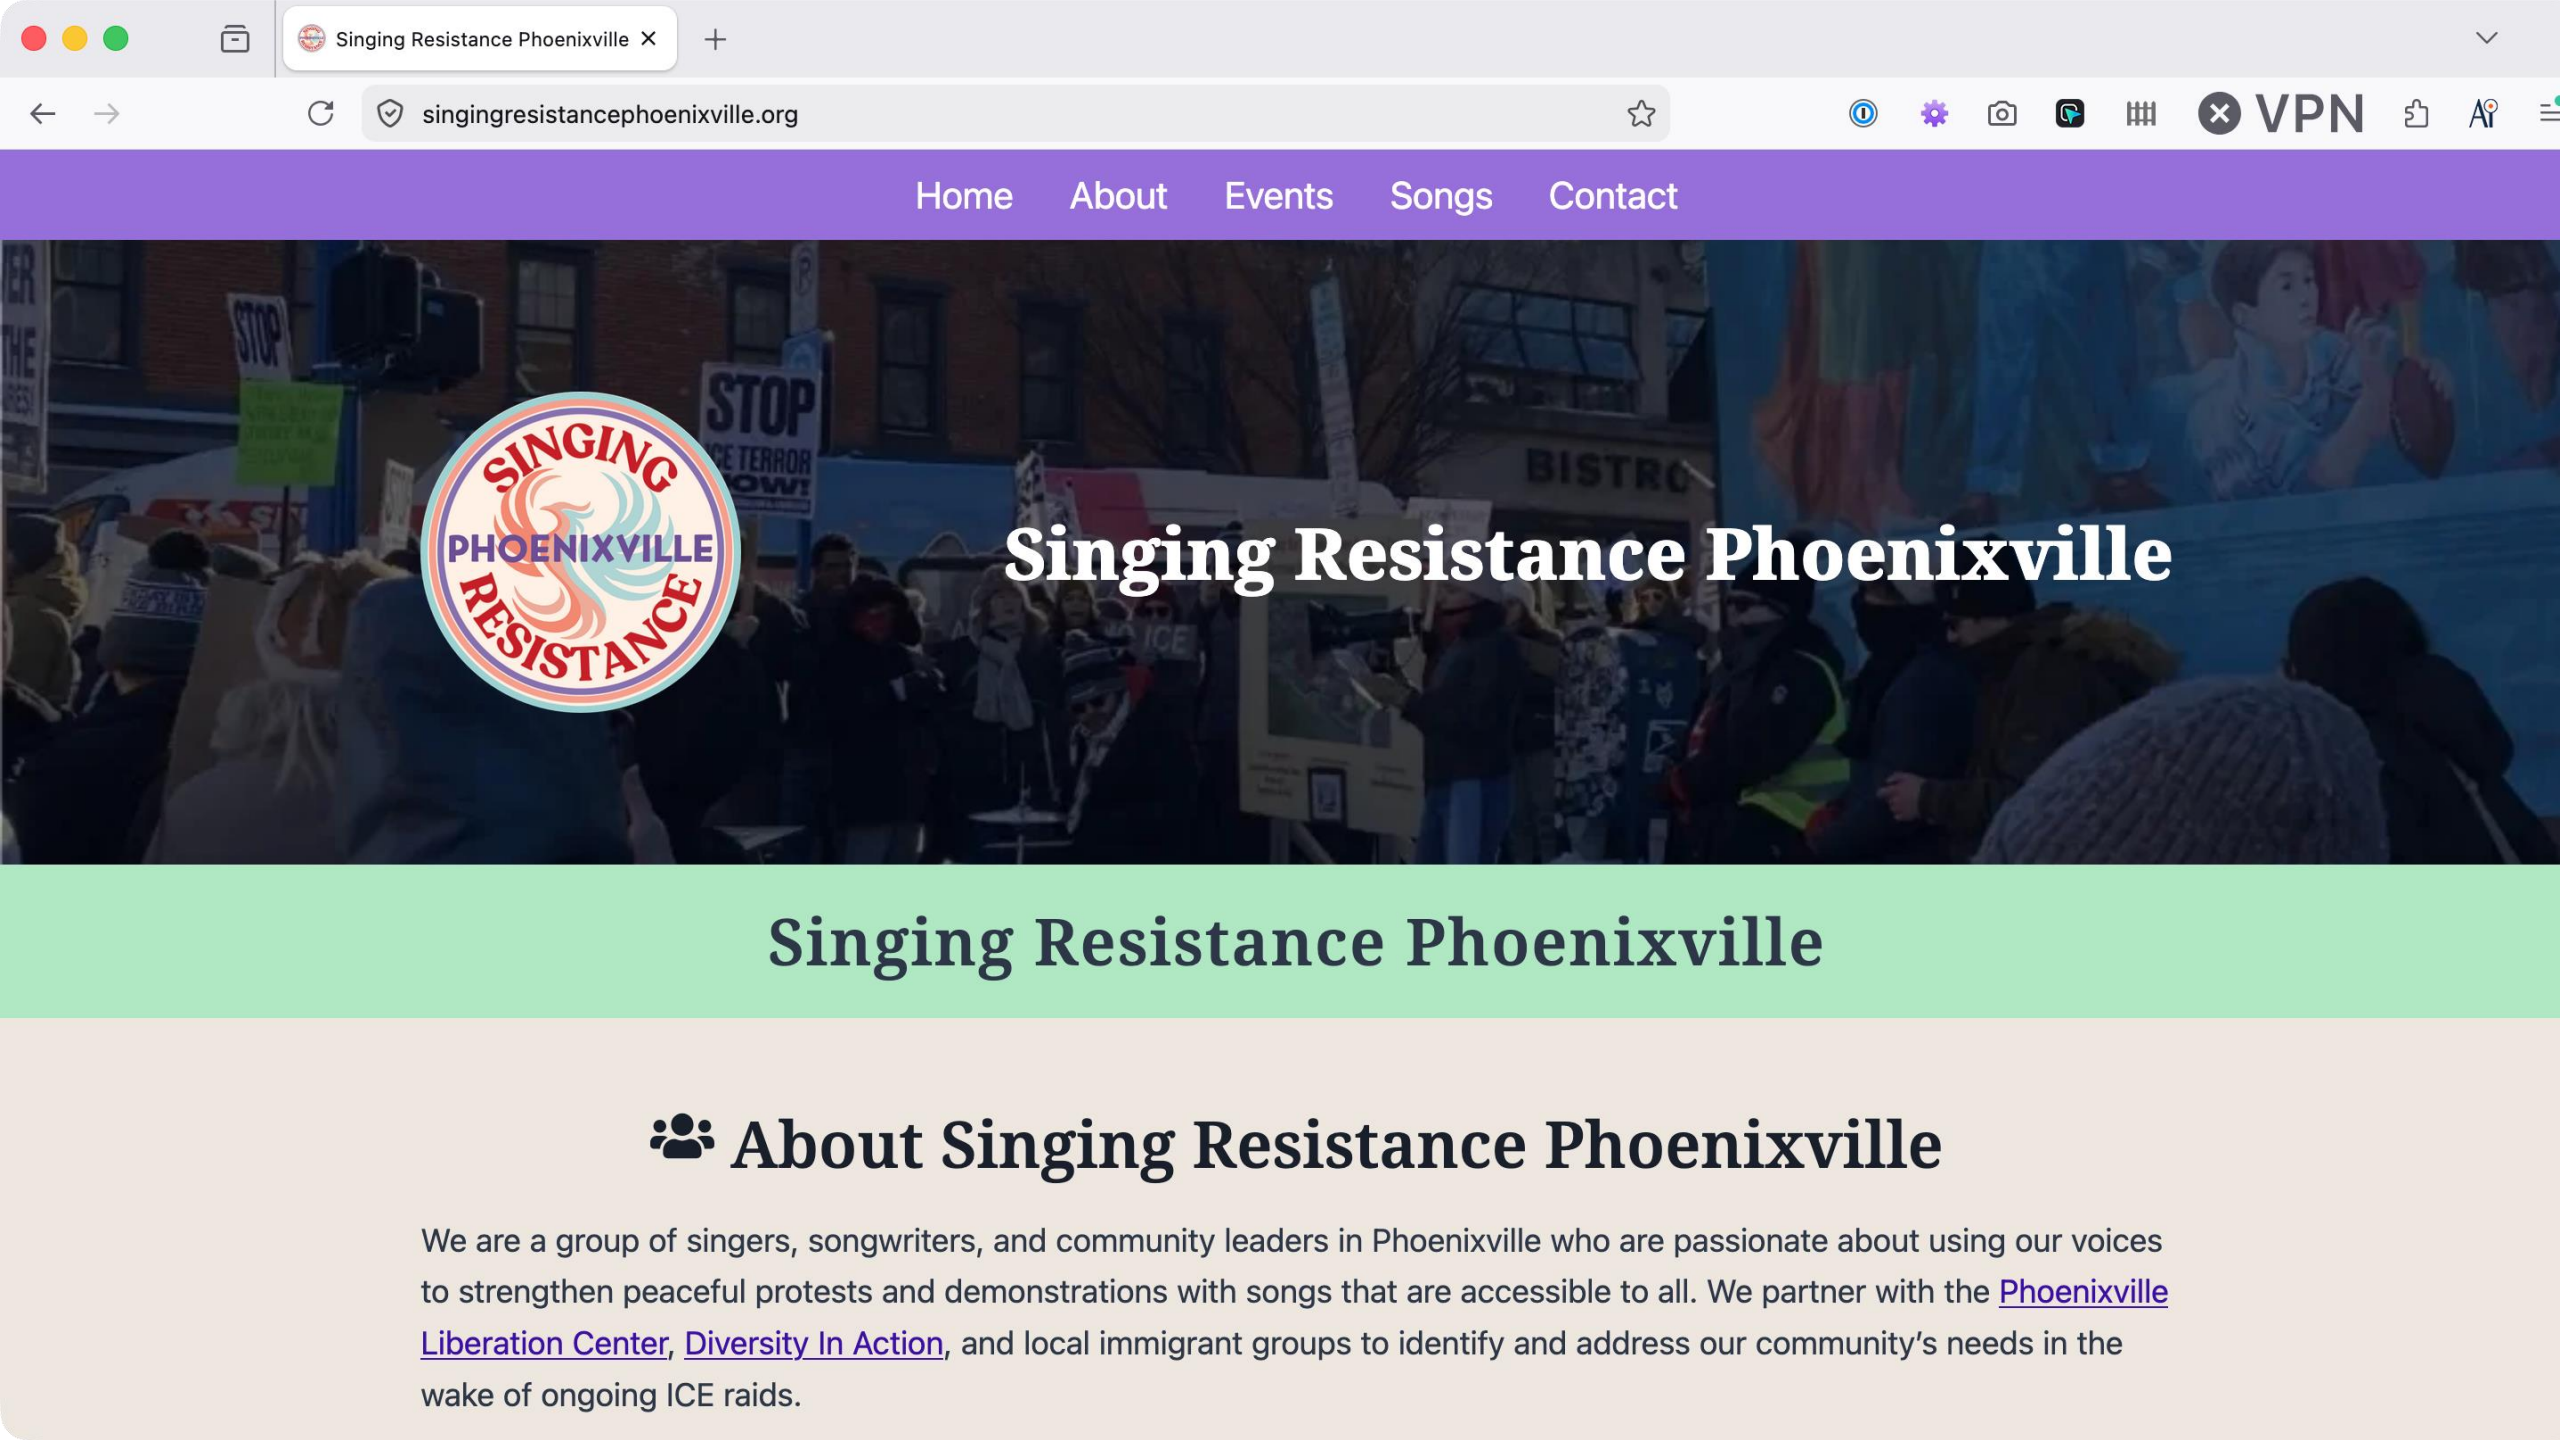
Singing Resistance Phoenixville

singingresistancephoenixville.org

VPN

Home About Events Songs Contact

STOP

STOP ICE TERROR NOW!

BISTRO

SINGING PHOENIXVILLE RESISTANCE

Singing Resistance Phoenixville

Singing Resistance Phoenixville

About Singing Resistance Phoenixville

We are a group of singers, songwriters, and community leaders in Phoenixville who are passionate about using our voices to strengthen peaceful protests and demonstrations with songs that are accessible to all. We partner with the Phoenixville Liberation Center, Diversity In Action, and local immigrant groups to identify and address our community's needs in the wake of ongoing ICE raids.